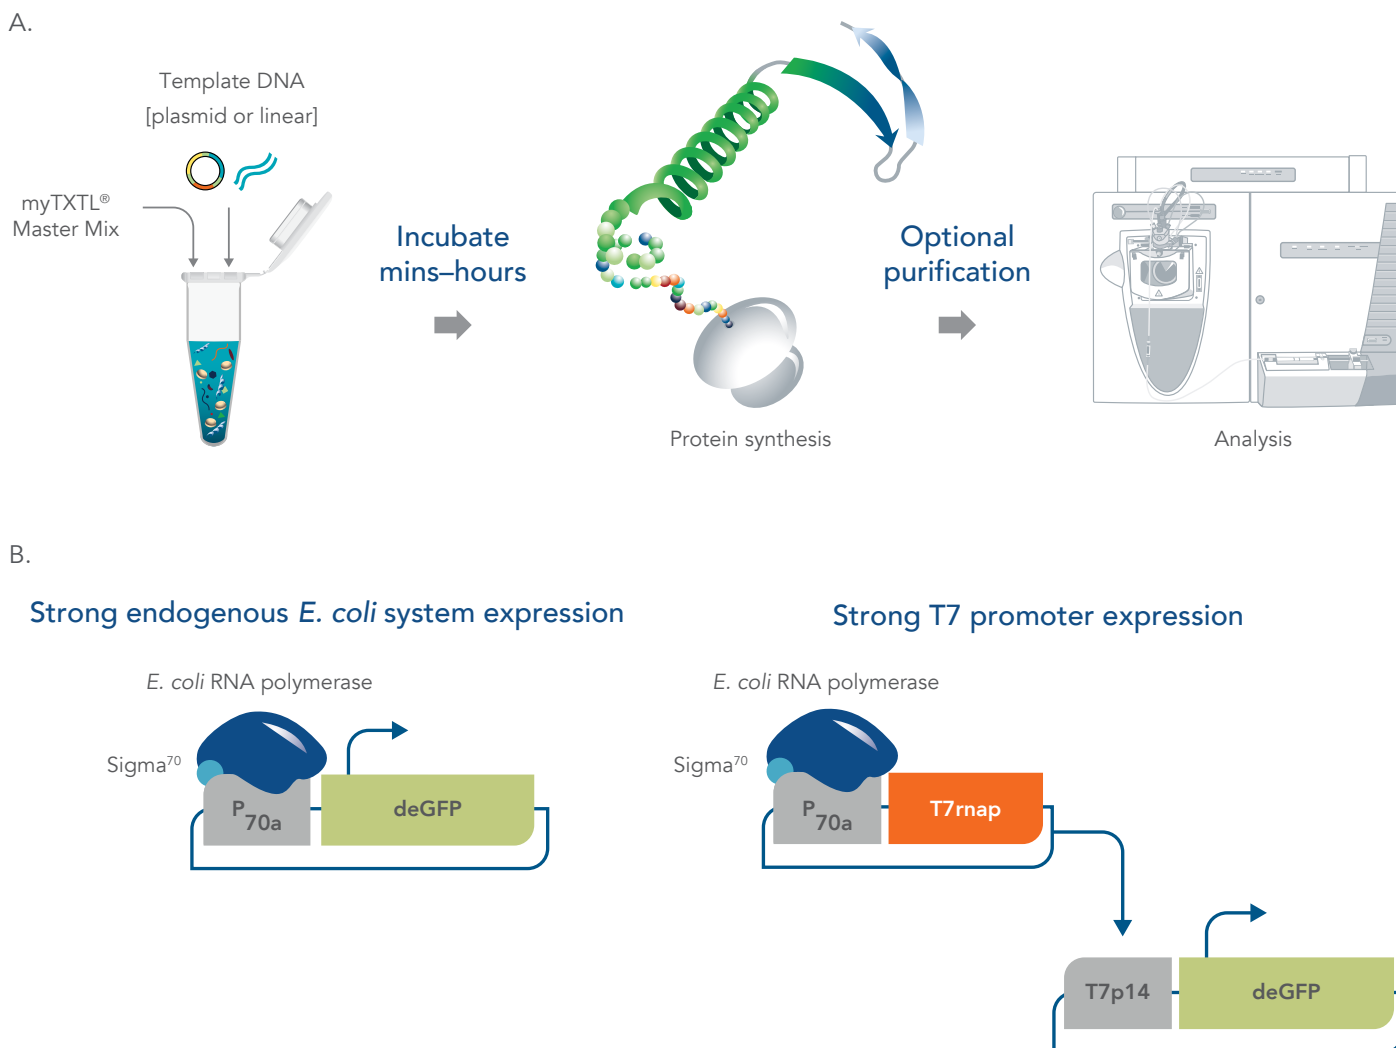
A.

Template DNA
[plasmid or linear]

myTXTL®
Master Mix

Incubate
mins–hours

Protein synthesis

Optional
purification

Analysis

B.

Strong endogenous *E. coli* system expression

*E. coli* RNA polymerase

Sigma$^{70}$

$P_{70a}$

deGFP

Strong T7 promoter expression

*E. coli* RNA polymerase

Sigma$^{70}$

$P_{70a}$

T7rnap

T7p14

deGFP